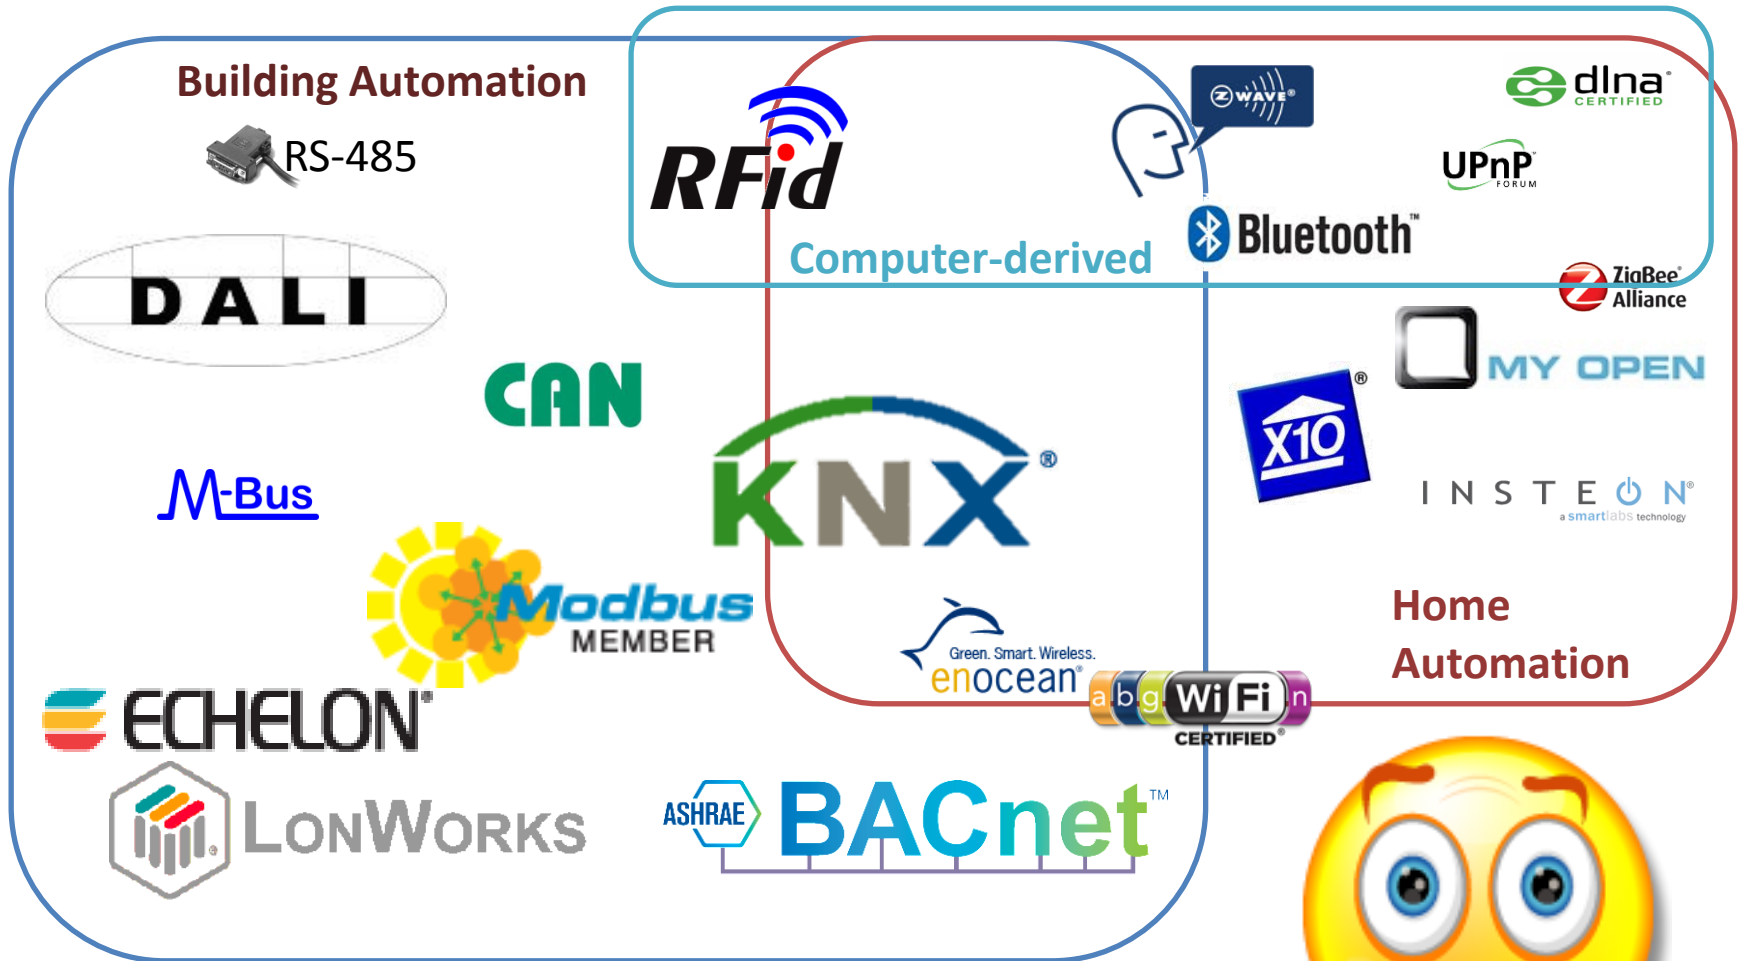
Building Automation

RS-485

RFid

Computer-derived

Z-WAVE

dlna CERTIFIED

UPnP FORUM

Bluetooth™

ZigBee Alliance

DALI

CAN

MY OPEN

X10®

KNX®

M-Bus

INSTEON® a smartlabs technology

Modbus MEMBER

Home Automation

Green. Smart. Wireless. enocean®

a b g Wi Fi n CERTIFIED®

ECHELON®

LONWORKS®

ASHRAE

BACnet™